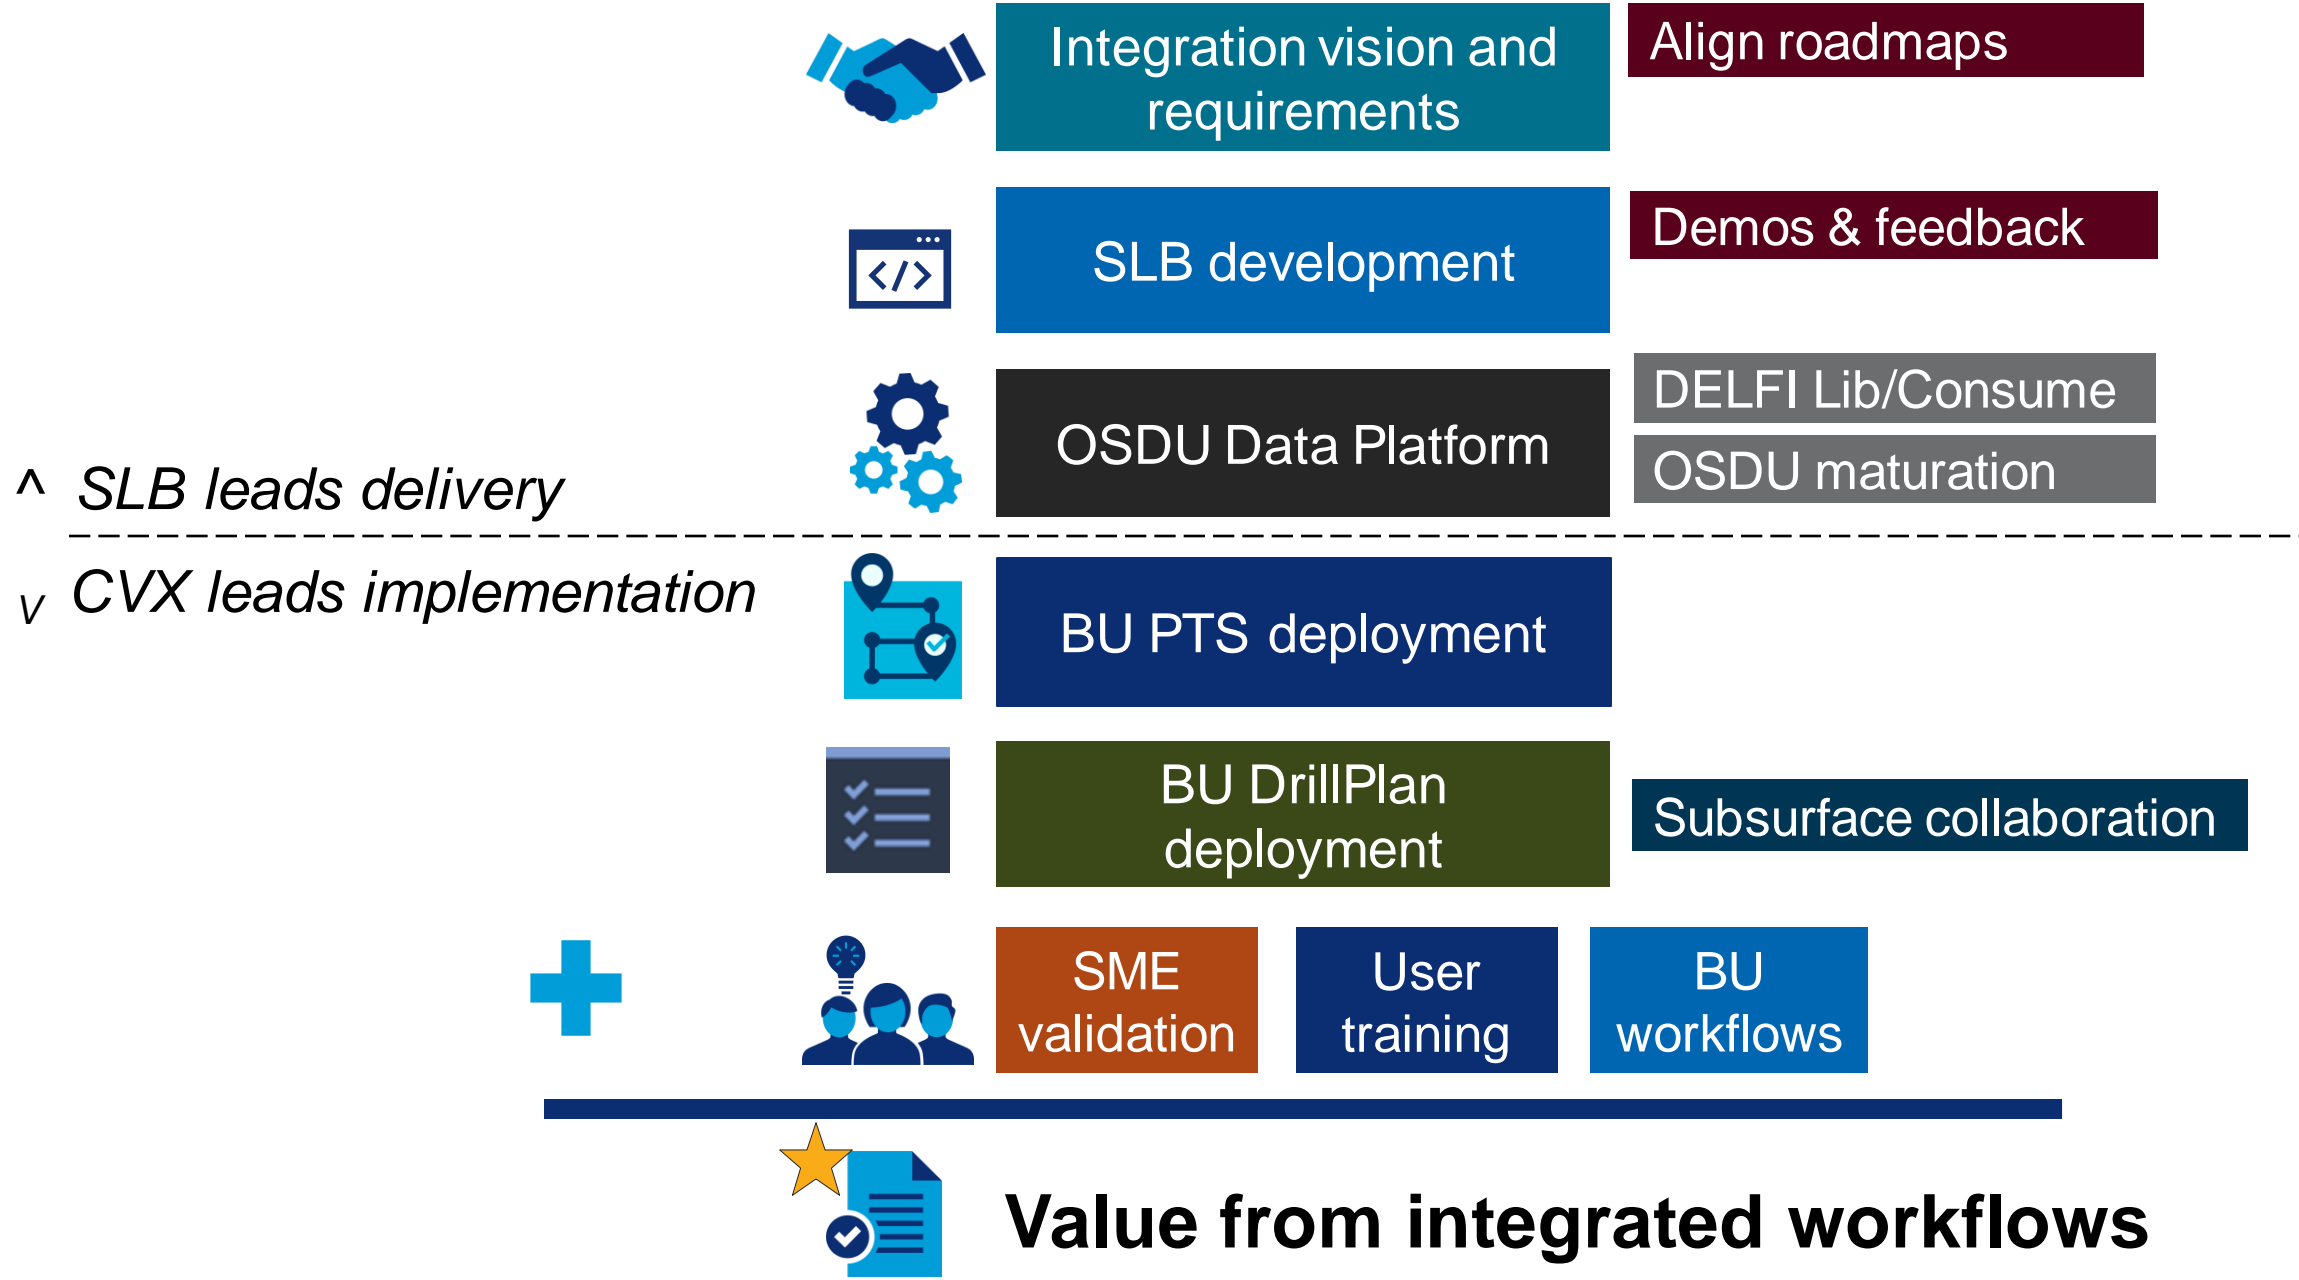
Integration vision and requirements

Align roadmaps

SLB development

Demos & feedback

OSDU Data Platform

DELFI Lib/Consume

OSDU maturation

^ SLB leads delivery

v CVX leads implementation

BU PTS deployment

BU DrillPlan deployment

Subsurface collaboration

SME validation

User training

BU workflows

Value from integrated workflows